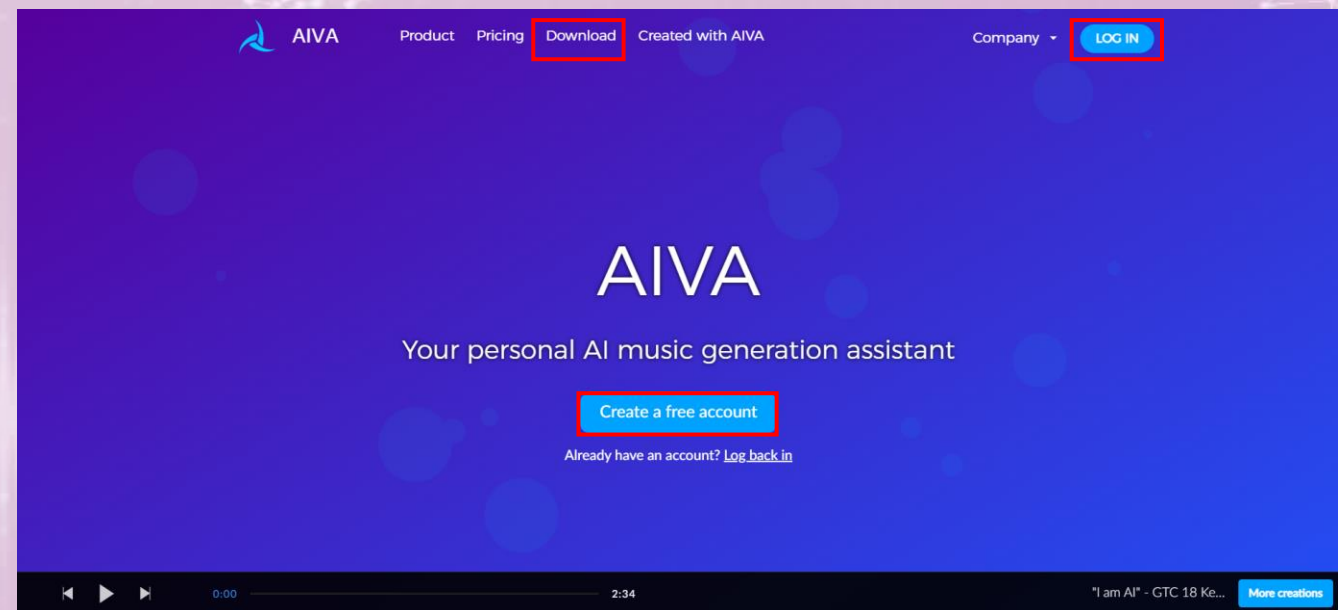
AIVA Product Pricing Download Created with AIVA Company LOG IN

AIVA

Your personal AI music generation assistant

Create a free account

Already have an account? Log back in

0:00 2:34 "I am AI" - GTC 18 Ke... More creations